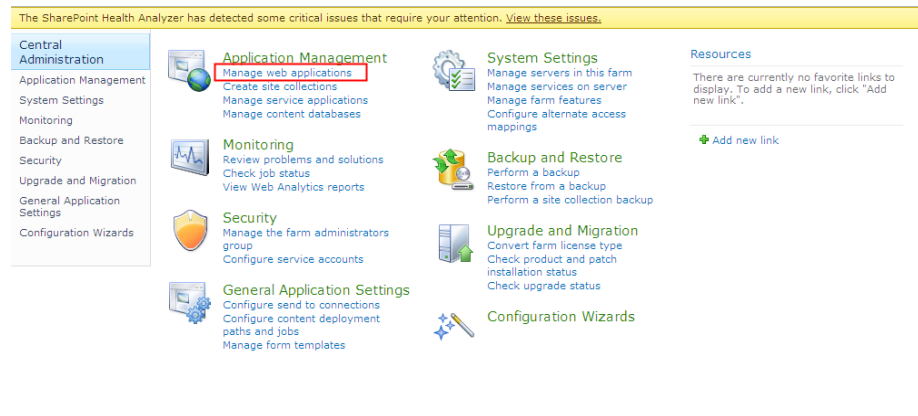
The SharePoint Health Analyzer has detected some critical issues that require your attention. View these issues.

Central Administration
Application Management
System Settings
Monitoring
Backup and Restore
Security
Upgrade and Migration
General Application Settings
Configuration Wizards

Application Management
Manage web applications
Create site collections
Manage service applications
Manage content databases

Monitoring
Review problems and solutions
Check job status
View Web Analytics reports

Security
Manage the farm administrators group
Configure service accounts

General Application Settings
Configure send to connections
Configure content deployment paths and jobs
Manage form templates

System Settings
Manage servers in this farm
Manage services on server
Manage farm features
Configure alternate access mappings

Backup and Restore
Perform a backup
Restore from a backup
Perform a site collection backup

Upgrade and Migration
Convert farm license type
Check product and patch installation status
Check upgrade status

Configuration Wizards

Resources
There are currently no favorite links to display. To add a new link, click "Add new link".

Add new link